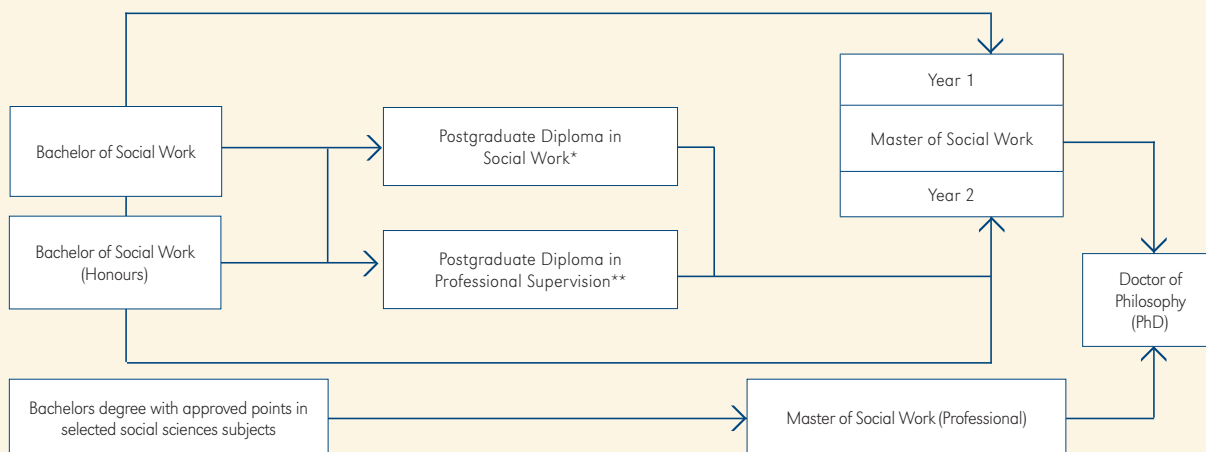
Year 1

Master of Social Work

Year 2

Bachelor of Social Work

Bachelor of Social Work (Honours)

Postgraduate Diploma in Social Work*

Postgraduate Diploma in Professional Supervision**

Doctor of Philosophy (PhD)

Bachelors degree with approved points in selected social sciences subjects

Master of Social Work (Professional)